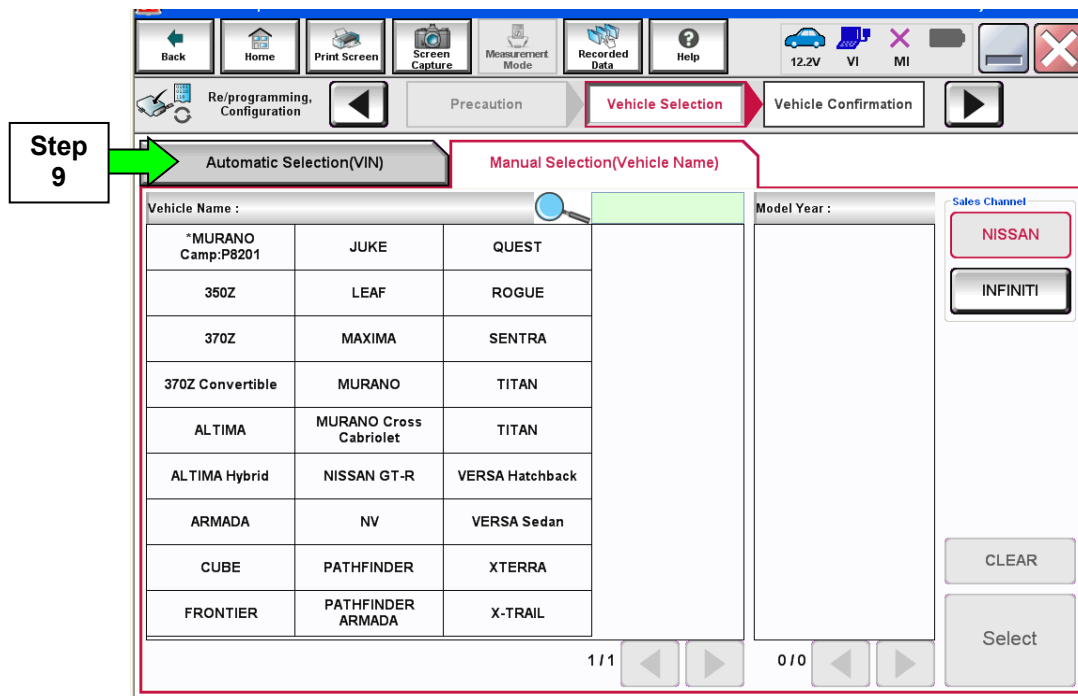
Back | Home | Print Screen | Screen Capture | Measurement Mode | Recorded Data | Help | 12.2V | VI | MI

Re/programming, Configuration | Precaution | Vehicle Selection | Vehicle Confirmation

Step 9

Automatic Selection(VIN) | Manual Selection(Vehicle Name)

Vehicle Name :

| | | |
|---|---|---|
| *MURANO Camp:P8201 | JUKE | QUEST |
| 350Z | LEAF | ROGUE |
| 370Z | MAXIMA | SENTRA |
| 370Z Convertible | MURANO | TITAN |
| ALTIMA | MURANO Cross Cabriolet | TITAN |
| ALTIMA Hybrid | NISSAN GT-R | VERSA Hatchback |
| ARMADA | NV | VERSA Sedan |
| CUBE | PATHFINDER | XTERRA |
| FRONTIER | PATHFINDER ARMADA | X-TRAIL |

1/1

Model Year :

0/0

Sales Channel
NISSAN
INFINITI

CLEAR

Select